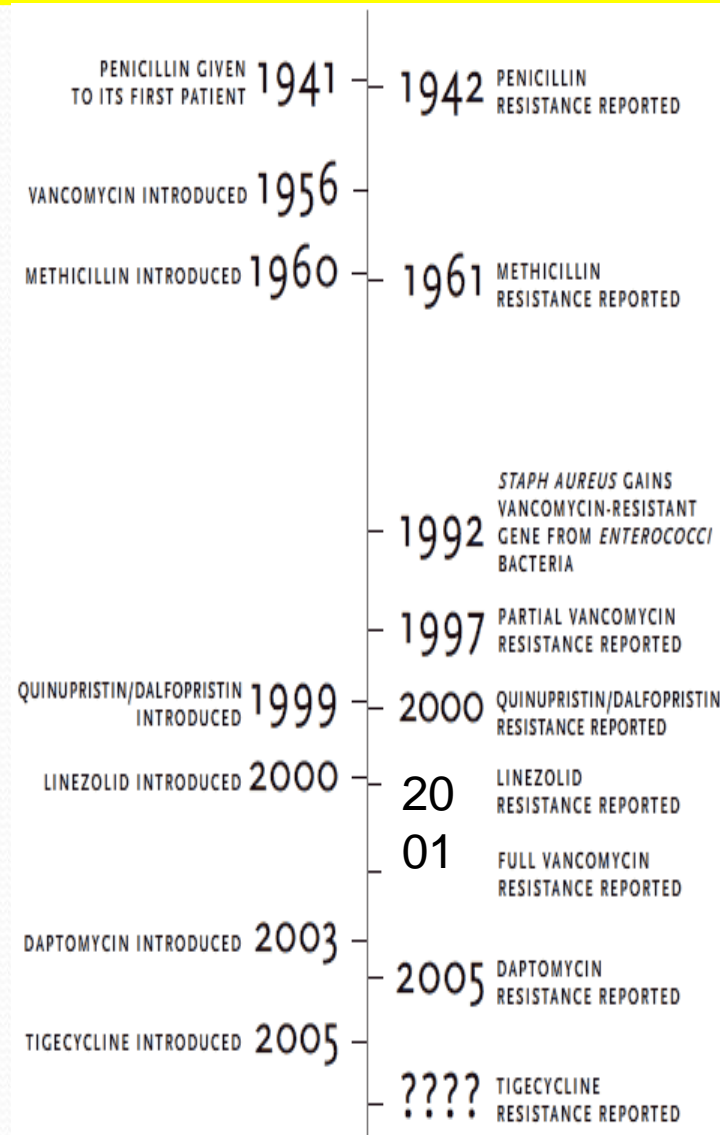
PENICILLIN GIVEN TO ITS FIRST PATIENT 1941

1942 PENICILLIN RESISTANCE REPORTED

VANCOMYCIN INTRODUCED 1956

METHICILLIN INTRODUCED 1960

1961 METHICILLIN RESISTANCE REPORTED

1992 *STAPH AUREUS* GAINS VANCOMYCIN-RESISTANT GENE FROM *ENTEROCOCCI* BACTERIA

1997 PARTIAL VANCOMYCIN RESISTANCE REPORTED

QUINUPRISTIN/DALFOPRISTIN INTRODUCED 1999

2000 QUINUPRISTIN/DALFOPRISTIN RESISTANCE REPORTED

LINEZOLID INTRODUCED 2000

20
01

LINEZOLID RESISTANCE REPORTED

FULL VANCOMYCIN RESISTANCE REPORTED

DAPTOMYCIN INTRODUCED 2003

2005 DAPTOMYCIN RESISTANCE REPORTED

TIGECYCLINE INTRODUCED 2005

???? TIGECYCLINE RESISTANCE REPORTED